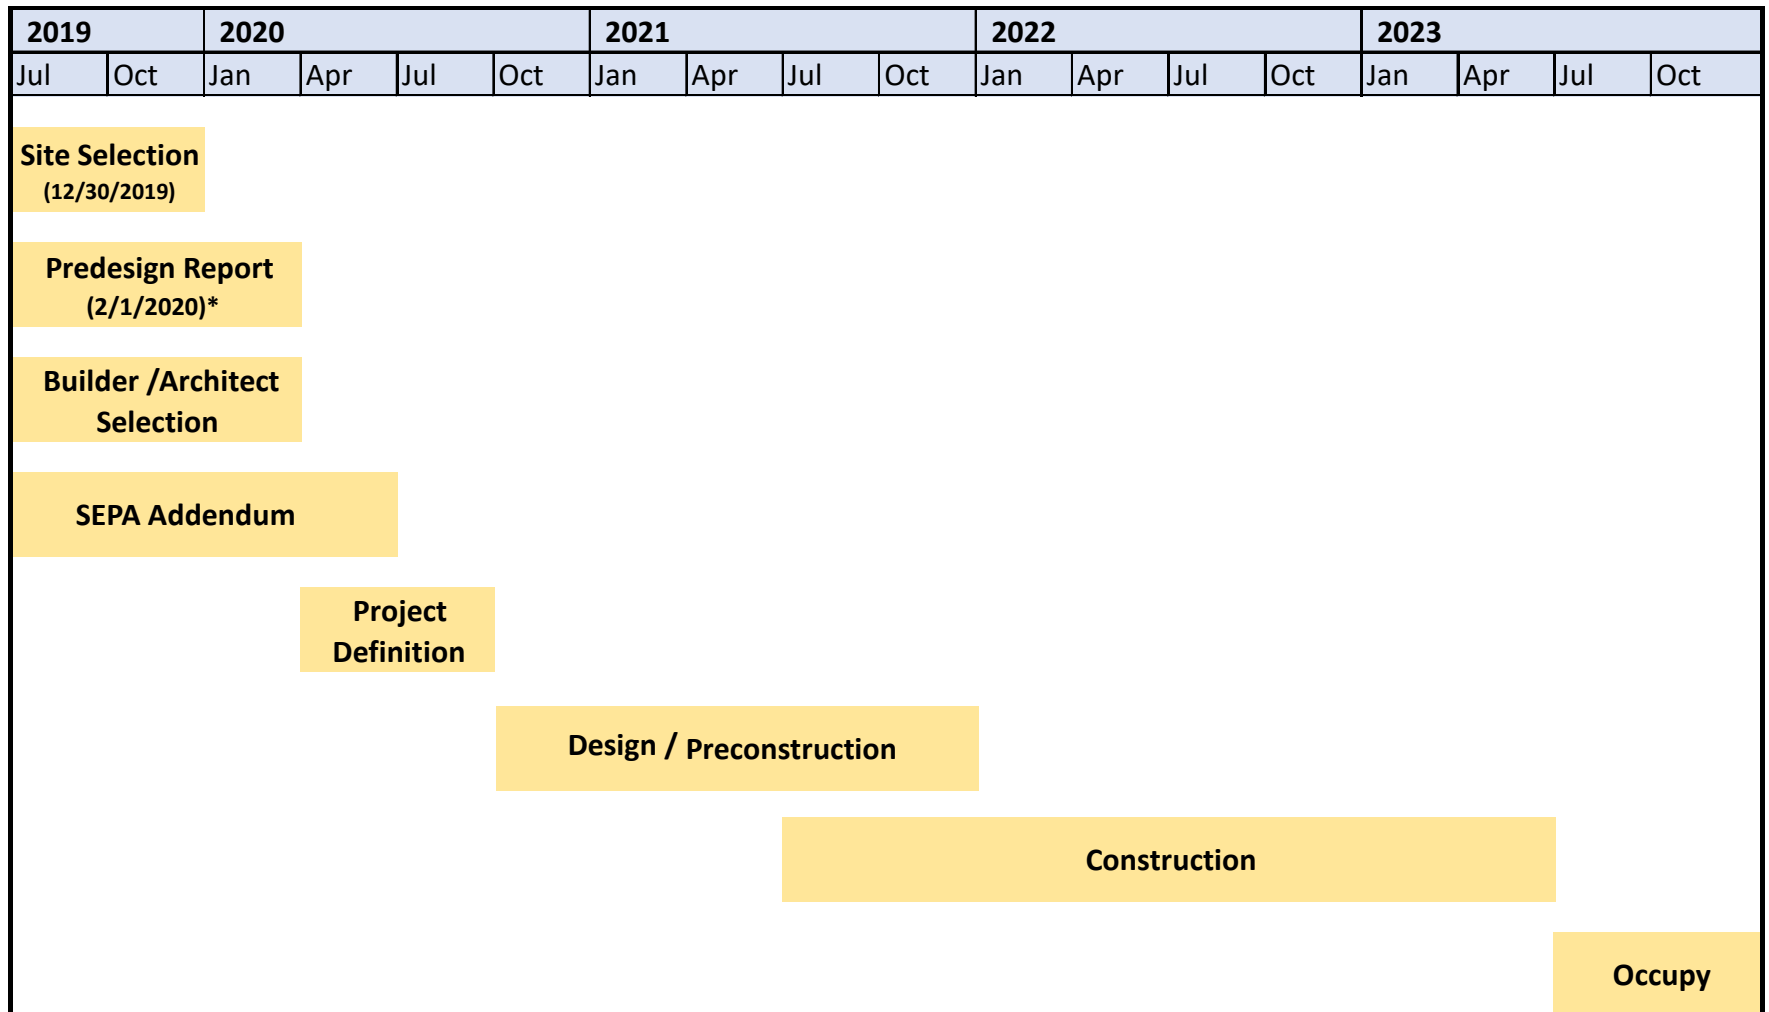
| 2019 | | 2020 | | | | 2021 | | | | 2022 | | | | 2023 | | | |
|---|---|---|---|---|---|---|---|---|---|---|---|---|---|---|---|---|---|
| Jul | Oct | Jan | Apr | Jul | Oct | Jan | Apr | Jul | Oct | Jan | Apr | Jul | Oct | Jan | Apr | Jul | Oct |

Site Selection (12/30/2019)

Predesign Report (2/1/2020)*

Builder /Architect Selection

SEPA Addendum

Project Definition

Design / Preconstruction

Construction

Occupy